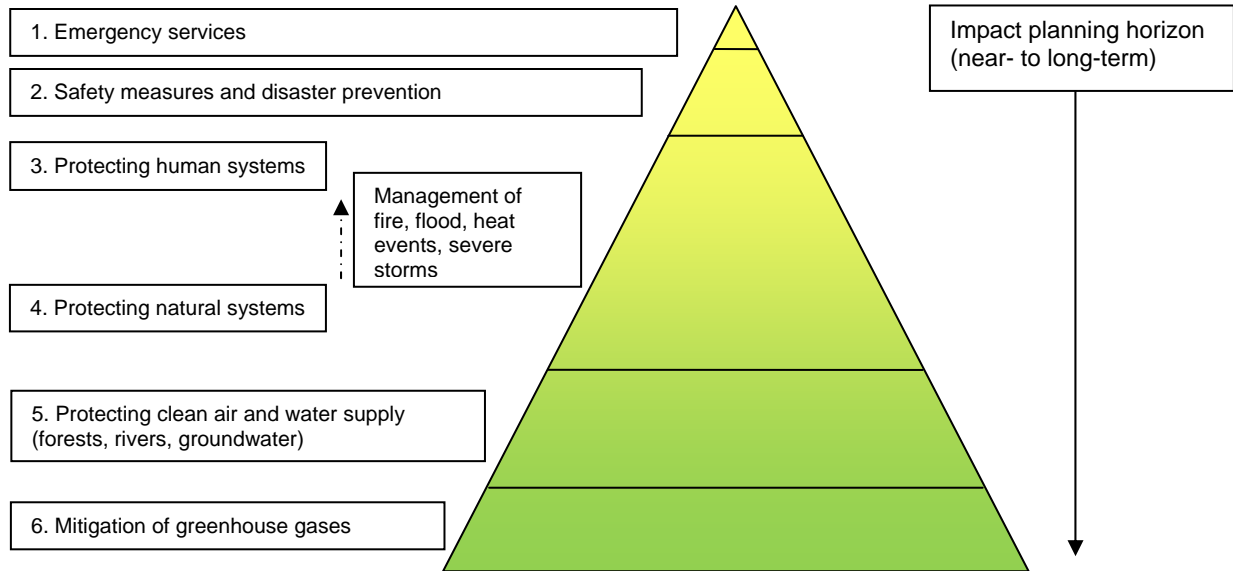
1. Emergency services

2. Safety measures and disaster prevention

3. Protecting human systems

Management of fire, flood, heat events, severe storms

4. Protecting natural systems

5. Protecting clean air and water supply (forests, rivers, groundwater)

6. Mitigation of greenhouse gases

Impact planning horizon (near- to long-term)